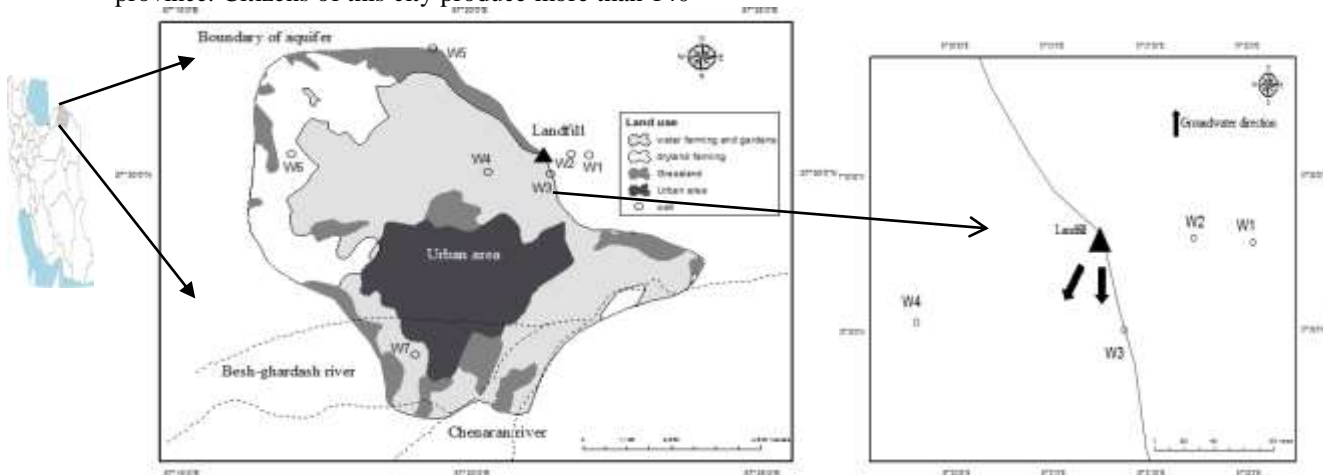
province. Citizens of this city produce more than 140

Boundary of aquifer

W5

Landfill

Land use

water farming and gardens

dryland farming

Grassland

Urban area

well

W6

W4

W2

W1

W3

Urban area

W7

Besh-ghardash river

Chenaran river

Groundwater direction

Landfill

W2

W1

W4

W3